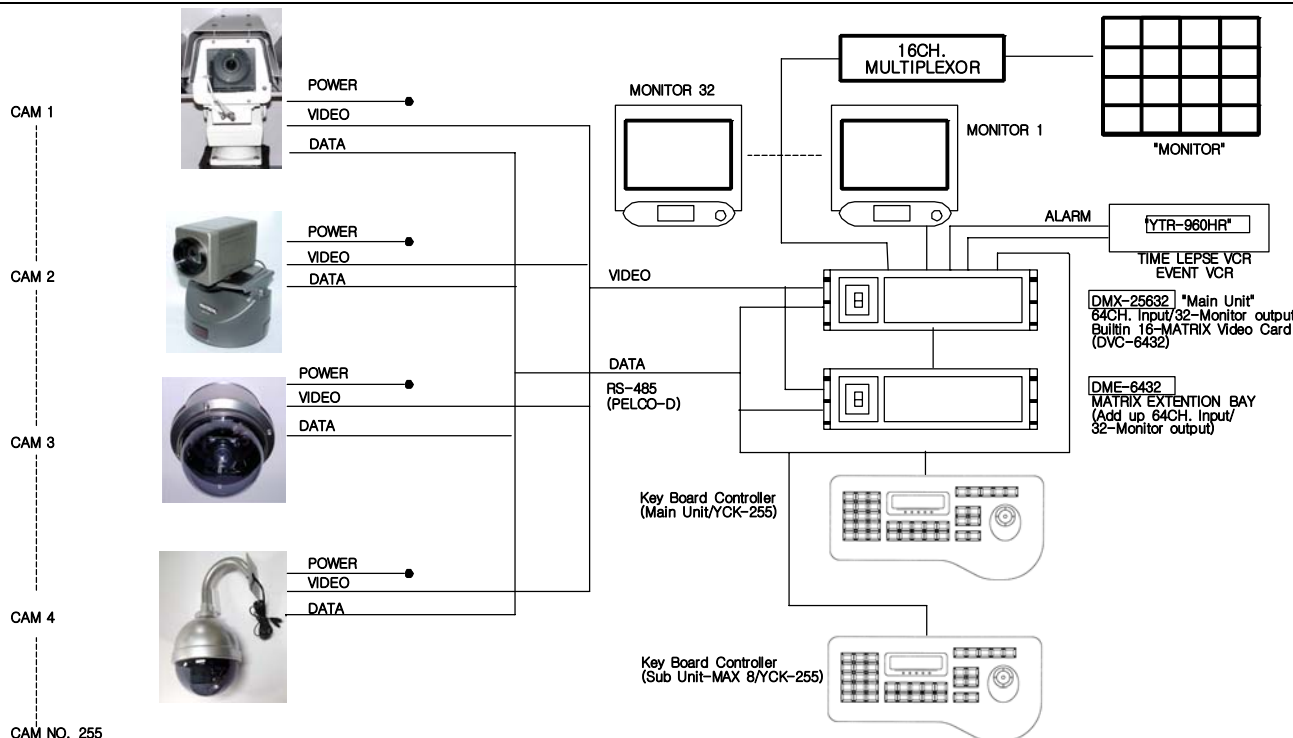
CAM 1

POWER
VIDEO
DATA

CAM 2

POWER
VIDEO
DATA

CAM 3

POWER
VIDEO
DATA

CAM 4

POWER
VIDEO
DATA

CAM NO. 255

16CH.
MULTIPLEXOR

"MONITOR"

MONITOR 32

MONITOR 1

ALARM

"YTR-960HR"

TIME LEPSE VCR
EVENT VCR

VIDEO

DATA
RS-485
(PELCO-D)

DMX-25632 "Main Unit"
64CH. Input/32-Monitor output
Builtin 16-MATRIX Video Card
(DVC-6432)

DME-6432
MATRIX EXTENTION BAY
(Add up 64CH. Input/
32-Monitor output)

Key Board Controller
(Main Unit/YCK-255)

Key Board Controller
(Sub Unit-MAX 8/YCK-255)